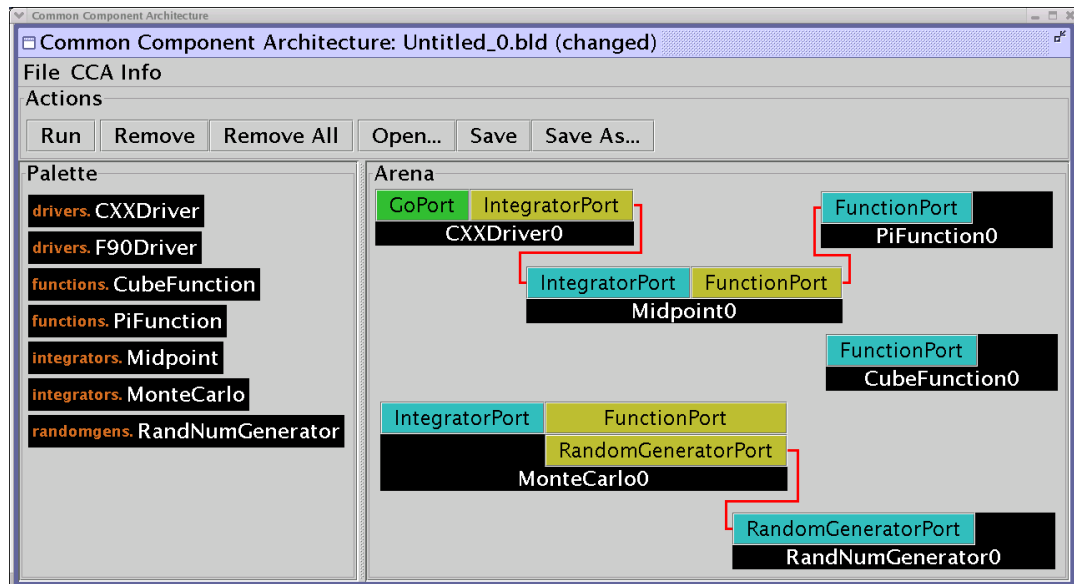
Common Component Architecture

Common Component Architecture: Untitled_0.bld (changed)

File CCA Info

Actions

Run Remove Remove All Open... Save Save As...

Palette

drivers. CXXDriver
drivers. F90Driver
functions. CubeFunction
functions. PiFunction
integrators. Midpoint
integrators. MonteCarlo
randomgens. RandNumGenerator

Arena

GoPort IntegratorPort
CXXDriver0

FunctionPort
PiFunction0

IntegratorPort FunctionPort
Midpoint0

FunctionPort
CubeFunction0

IntegratorPort FunctionPort
RandomGeneratorPort
MonteCarlo0

RandomGeneratorPort
RandNumGenerator0